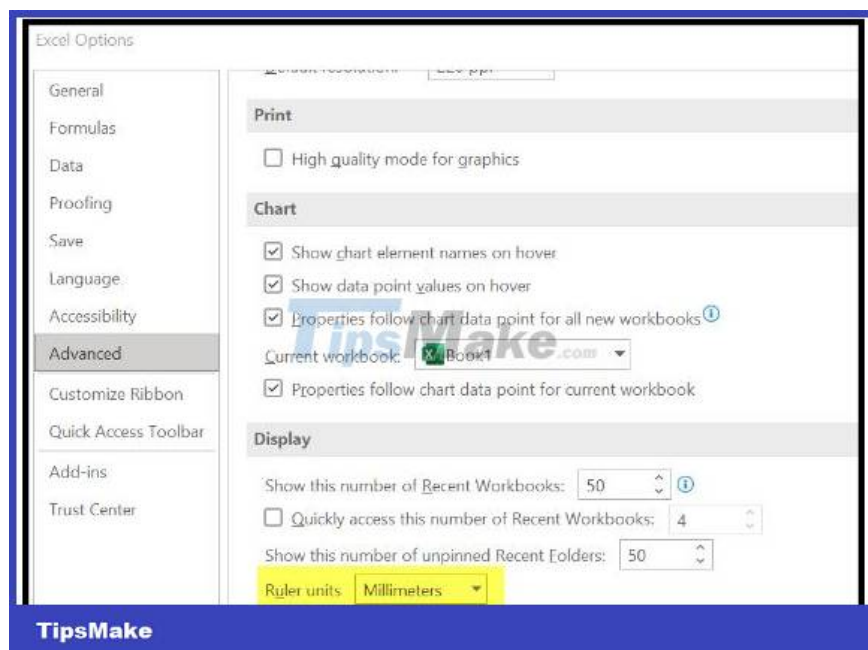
Excel Options

General
Formulas
Data
Proofing
Save
Language
Accessibility
Advanced
Customize Ribbon
Quick Access Toolbar
Add-ins
Trust Center

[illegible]

Print

High quality mode for graphics

Chart

Show chart element names on hover

Show data point values on hover

Properties follow chart data point for all new workbooks

Current workbook: Book1

Properties follow chart data point for current workbook

Display

Show this number of Recent Workbooks: 50

Quickly access this number of Recent Workbooks: 4

Show this number of unpinned Recent Folders: 50

Ruler units Millimeters

TipsMake.com

TipsMake